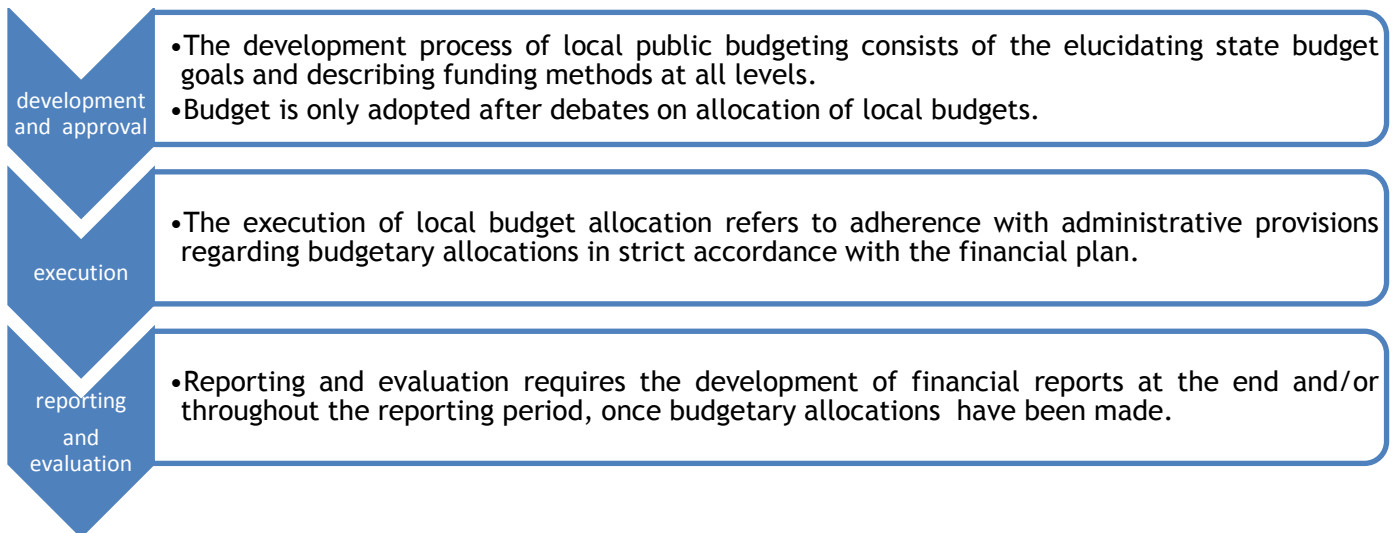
development and approval

•The development process of local public budgeting consists of the elucidating state budget goals and describing funding methods at all levels.
•Budget is only adopted after debates on allocation of local budgets.

execution

•The execution of local budget allocation refers to adherence with administrative provisions regarding budgetary allocations in strict accordance with the financial plan.

reporting and evaluation

•Reporting and evaluation requires the development of financial reports at the end and/or throughout the reporting period, once budgetary allocations have been made.